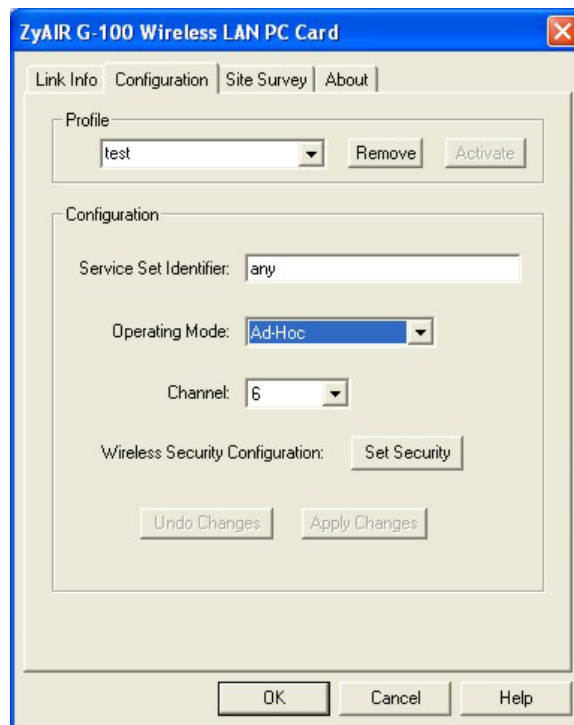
ZyAIR G-100 Wireless LAN PC Card

Link Info | Configuration | Site Survey | About

Profile
test
Remove
Activate

Configuration
Service Set Identifier: any
Operating Mode: Ad-Hoc
Channel: 6
Wireless Security Configuration: Set Security
Undo Changes
Apply Changes

OK
Cancel
Help